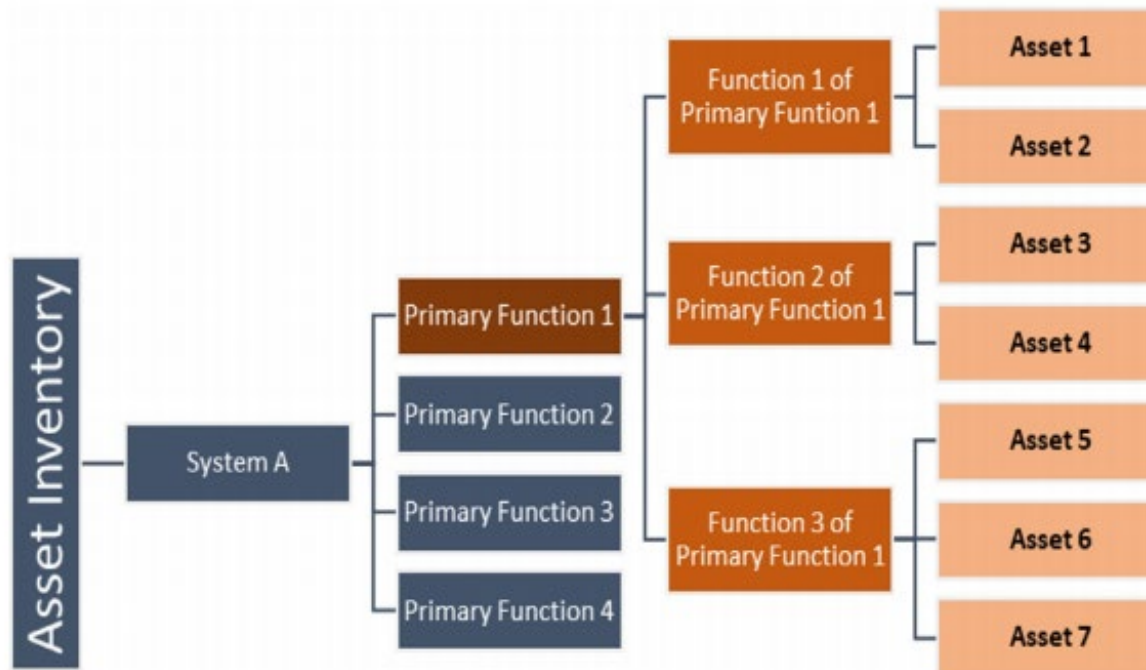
Asset Inventory

System A

Primary Function 1

Primary Function 2

Primary Function 3

Primary Function 4

Function 1 of Primary Funtion 1

Function 2 of Primary Function 1

Function 3 of Primary Function 1

Asset 1

Asset 2

Asset 3

Asset 4

Asset 5

Asset 6

Asset 7